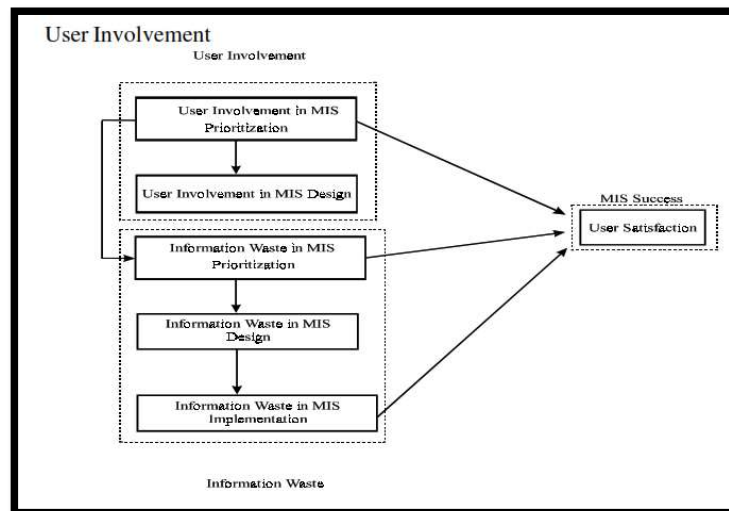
User Involvement

User Involvement

User Involvement in MIS Prioritization

User Involvement in MIS Design

MIS Success

User Satisfaction

Information Waste in MIS Prioritization

Information Waste in MIS Design

Information Waste in MIS Implementation

Information Waste